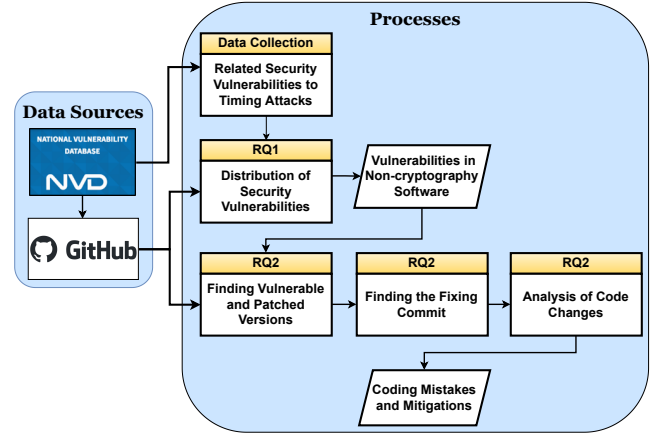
Processes

Data Sources

NATIONAL VULNERABILITY DATABASE

NVD

GitHub

Data Collection

Related Security Vulnerabilities to Timing Attacks

RQ1

Distribution of Security Vulnerabilities

Vulnerabilities in Non-cryptography Software

RQ2

Finding Vulnerable and Patched Versions

RQ2

Finding the Fixing Commit

RQ2

Analysis of Code Changes

Coding Mistakes and Mitigations